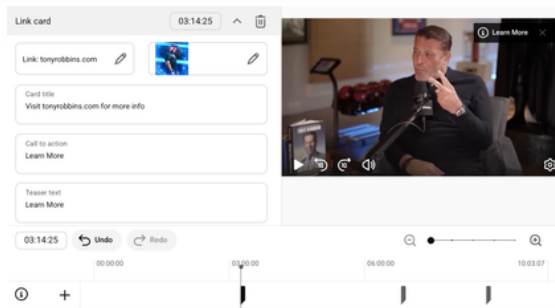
Link card

03:14:25

Link: tonyrobbins.com

Card title
Visit tonyrobbins.com for more info

Call to action
Learn More

Teaser text
Learn More

Learn More

03:14:25

Undo

Redo

00:00:00

03:00:00

06:00:00

10:03:07